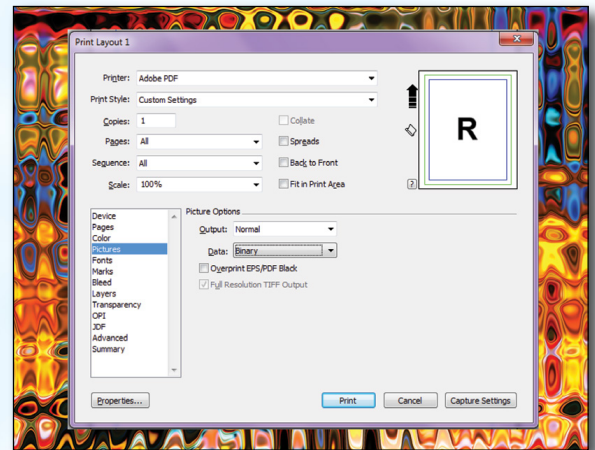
Print Layout 1

Printer: Adobe PDF

Print Style: Custom Settings

Copies: 1

Collate

Pages: All

Spreads

Sequence: All

Back to Front

Scale: 100%

Fit in Print Area

R

?

Device
Pages
Color
Pictures
Fonts
Marks
Bleed
Layers
Transparency
OPI
JDF
Advanced
Summary

Picture Options

Output: Normal

Data: Binary

Overprint EPS/PDF Black

Full Resolution TIFF Output

Properties...

Print

Cancel

Capture Settings